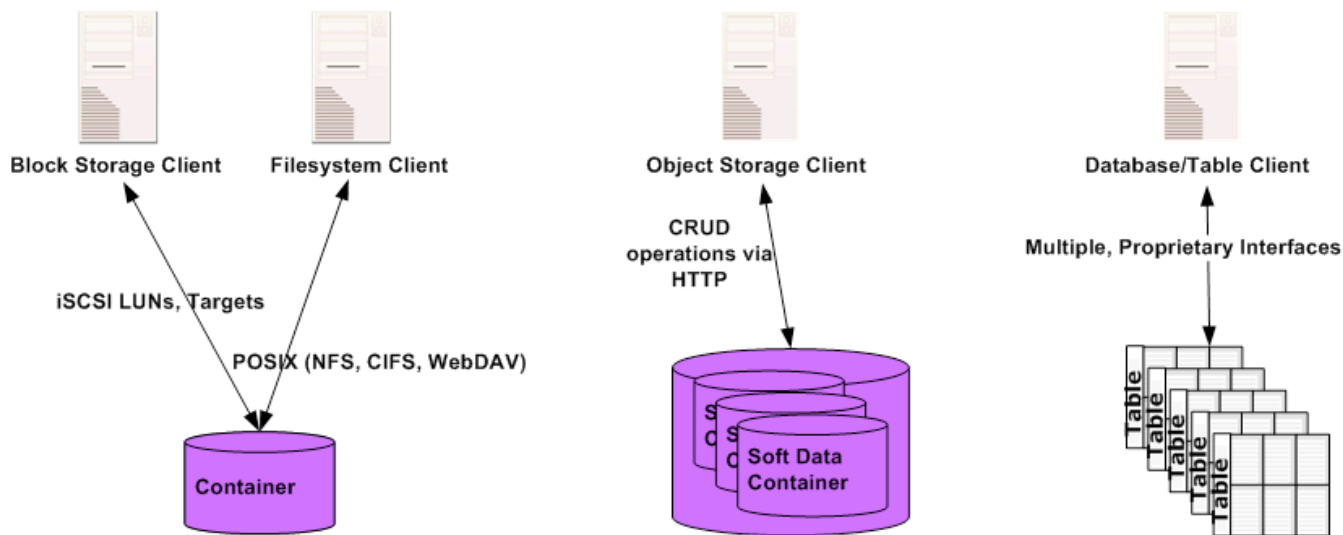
Block Storage Client

Filesystem Client

iSCSI LUNs, Targets

POSIX (NFS, CIFS, WebDAV)

Container

Object Storage Client

CRUD operations via HTTP

S
C
S
C
Soft Data Container

Database/Table Client

Multiple, Proprietary Interfaces

Table
Table
Table
Table
Table